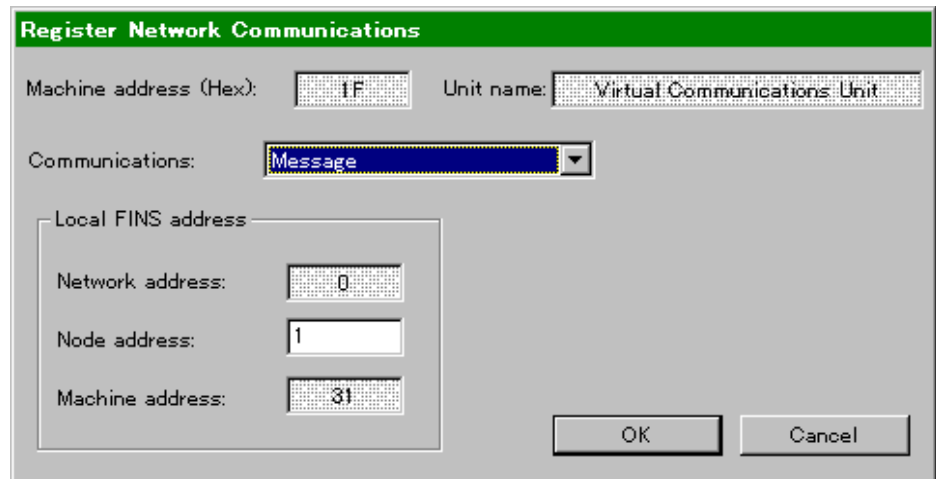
Register Network Communications

Machine address (Hex): 1F

Unit name: Virtual Communications Unit

Communications: Message

Local FINS address

Network address: 0

Node address: 1

Machine address: 31

OK

Cancel